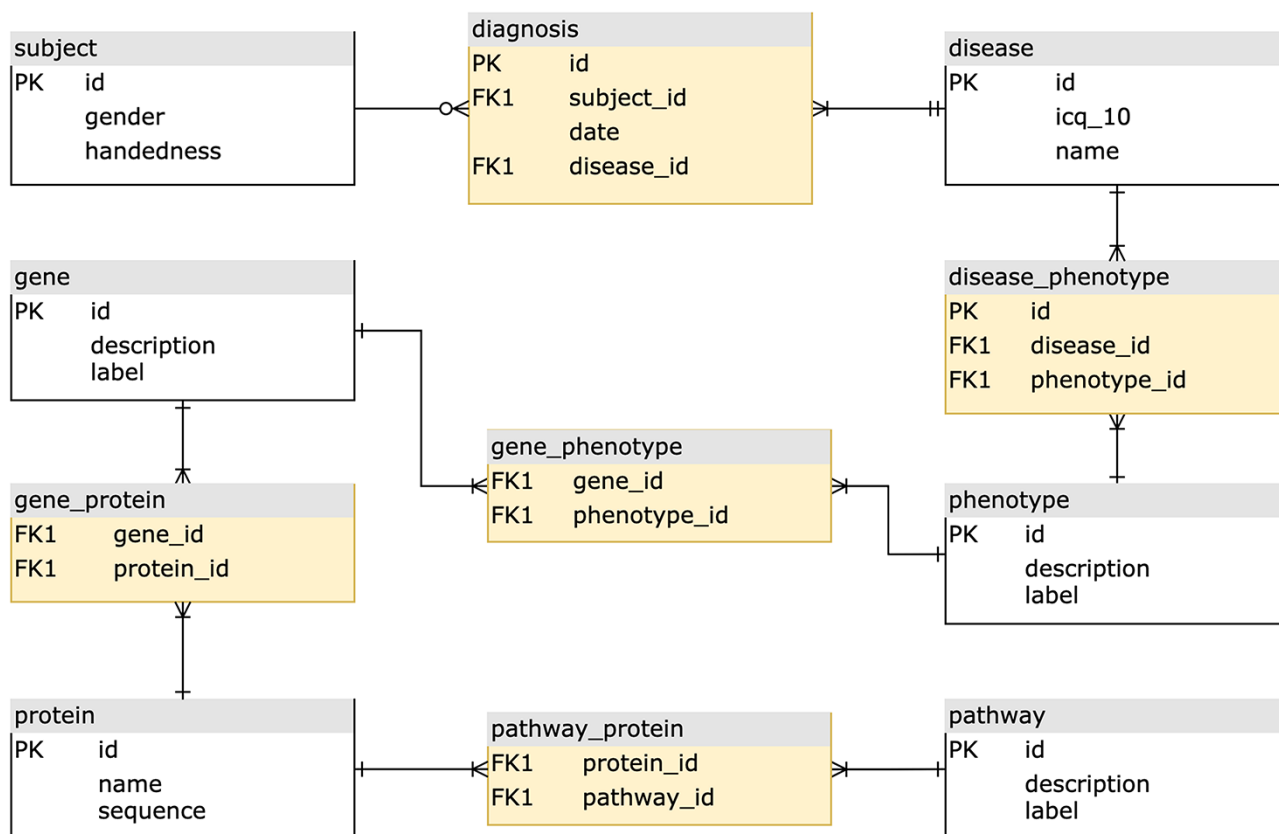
subject
PK id
gender
handedness

diagnosis
PK id
FK1 subject_id
date
FK1 disease_id

disease
PK id
icq_10
name

gene
PK id
description
label

disease_phenotype
PK id
FK1 disease_id
FK1 phenotype_id

gene_phenotype
FK1 gene_id
FK1 phenotype_id

gene_protein
FK1 gene_id
FK1 protein_id

phenotype
PK id
description
label

protein
PK id
name
sequence

pathway_protein
FK1 protein_id
FK1 pathway_id

pathway
PK id
description
label